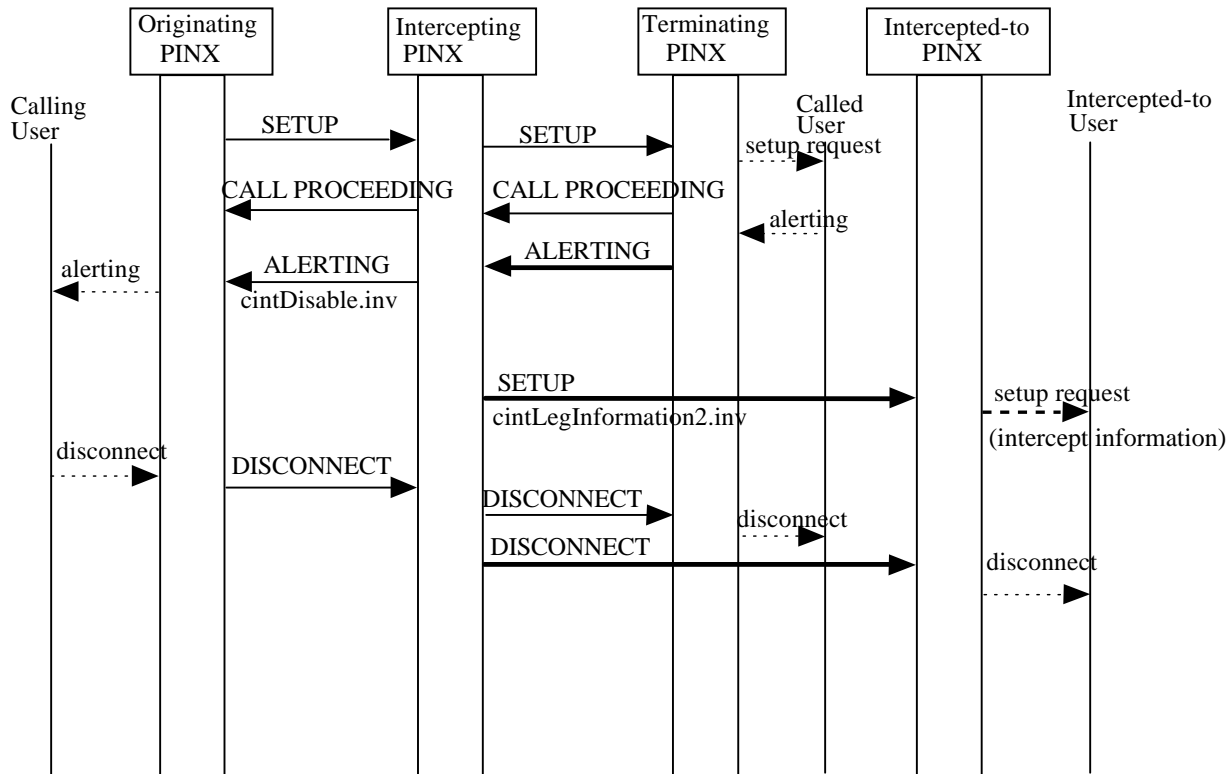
Originating PINX

Intercepting PINX

Terminating PINX

Intercepted-to PINX

Calling User

Called User

Intercepted-to User

SETUP

SETUP

setup request

CALL PROCEEDING

CALL PROCEEDING

alerting

ALERTING

alerting

ALERTING

cintDisable.inv

SETUP

cintLegInformation2.inv

setup request

(intercept information)

disconnect

DISCONNECT

DISCONNECT

disconnect

DISCONNECT

disconnect